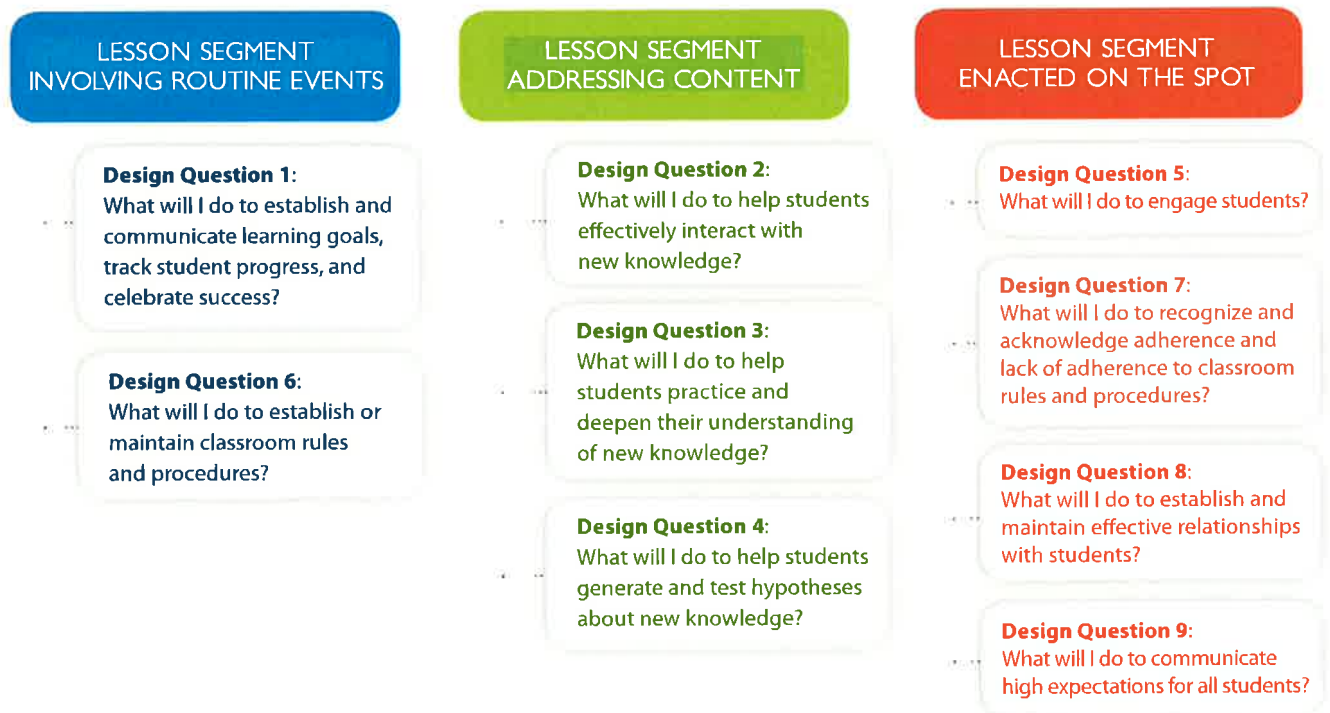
LESSON SEGMENT
INVOLVING ROUTINE EVENTS

Design Question 1:
What will I do to establish and communicate learning goals, track student progress, and celebrate success?

Design Question 6:
What will I do to establish or maintain classroom rules and procedures?

LESSON SEGMENT
ADDRESSING CONTENT

Design Question 2:
What will I do to help students effectively interact with new knowledge?

Design Question 3:
What will I do to help students practice and deepen their understanding of new knowledge?

Design Question 4:
What will I do to help students generate and test hypotheses about new knowledge?

LESSON SEGMENT
ENACTED ON THE SPOT

Design Question 5:
What will I do to engage students?

Design Question 7:
What will I do to recognize and acknowledge adherence and lack of adherence to classroom rules and procedures?

Design Question 8:
What will I do to establish and maintain effective relationships with students?

Design Question 9:
What will I do to communicate high expectations for all students?